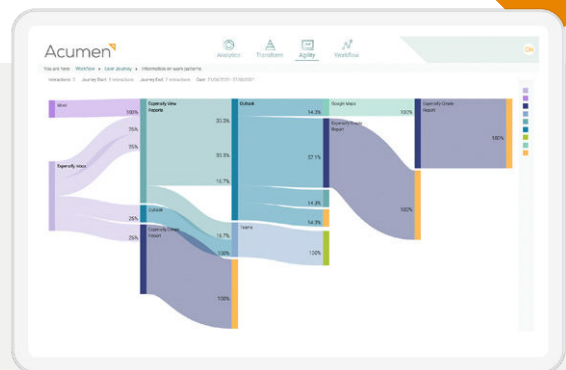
Acumen

Analytics Transform Agility Workflow

GN

You are here: Workflow » User Journey » Information on work patterns

Interactions: 3 Journey Start: 1 interactions Journey End: 7 interactions Date: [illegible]

Mind

100%

Expensify Maps

35%

35%

25%

25%

Expensify View Reports

30.3%

30.3%

15.7%

Outlook

Expensify Create Report

19.7%

100%

100%

Outlook

14.3%

57.1%

14.3%

14.3%

Teams

100%

Google Maps

100%

Expensify Create Report

100%

Expensify Create Report

100%